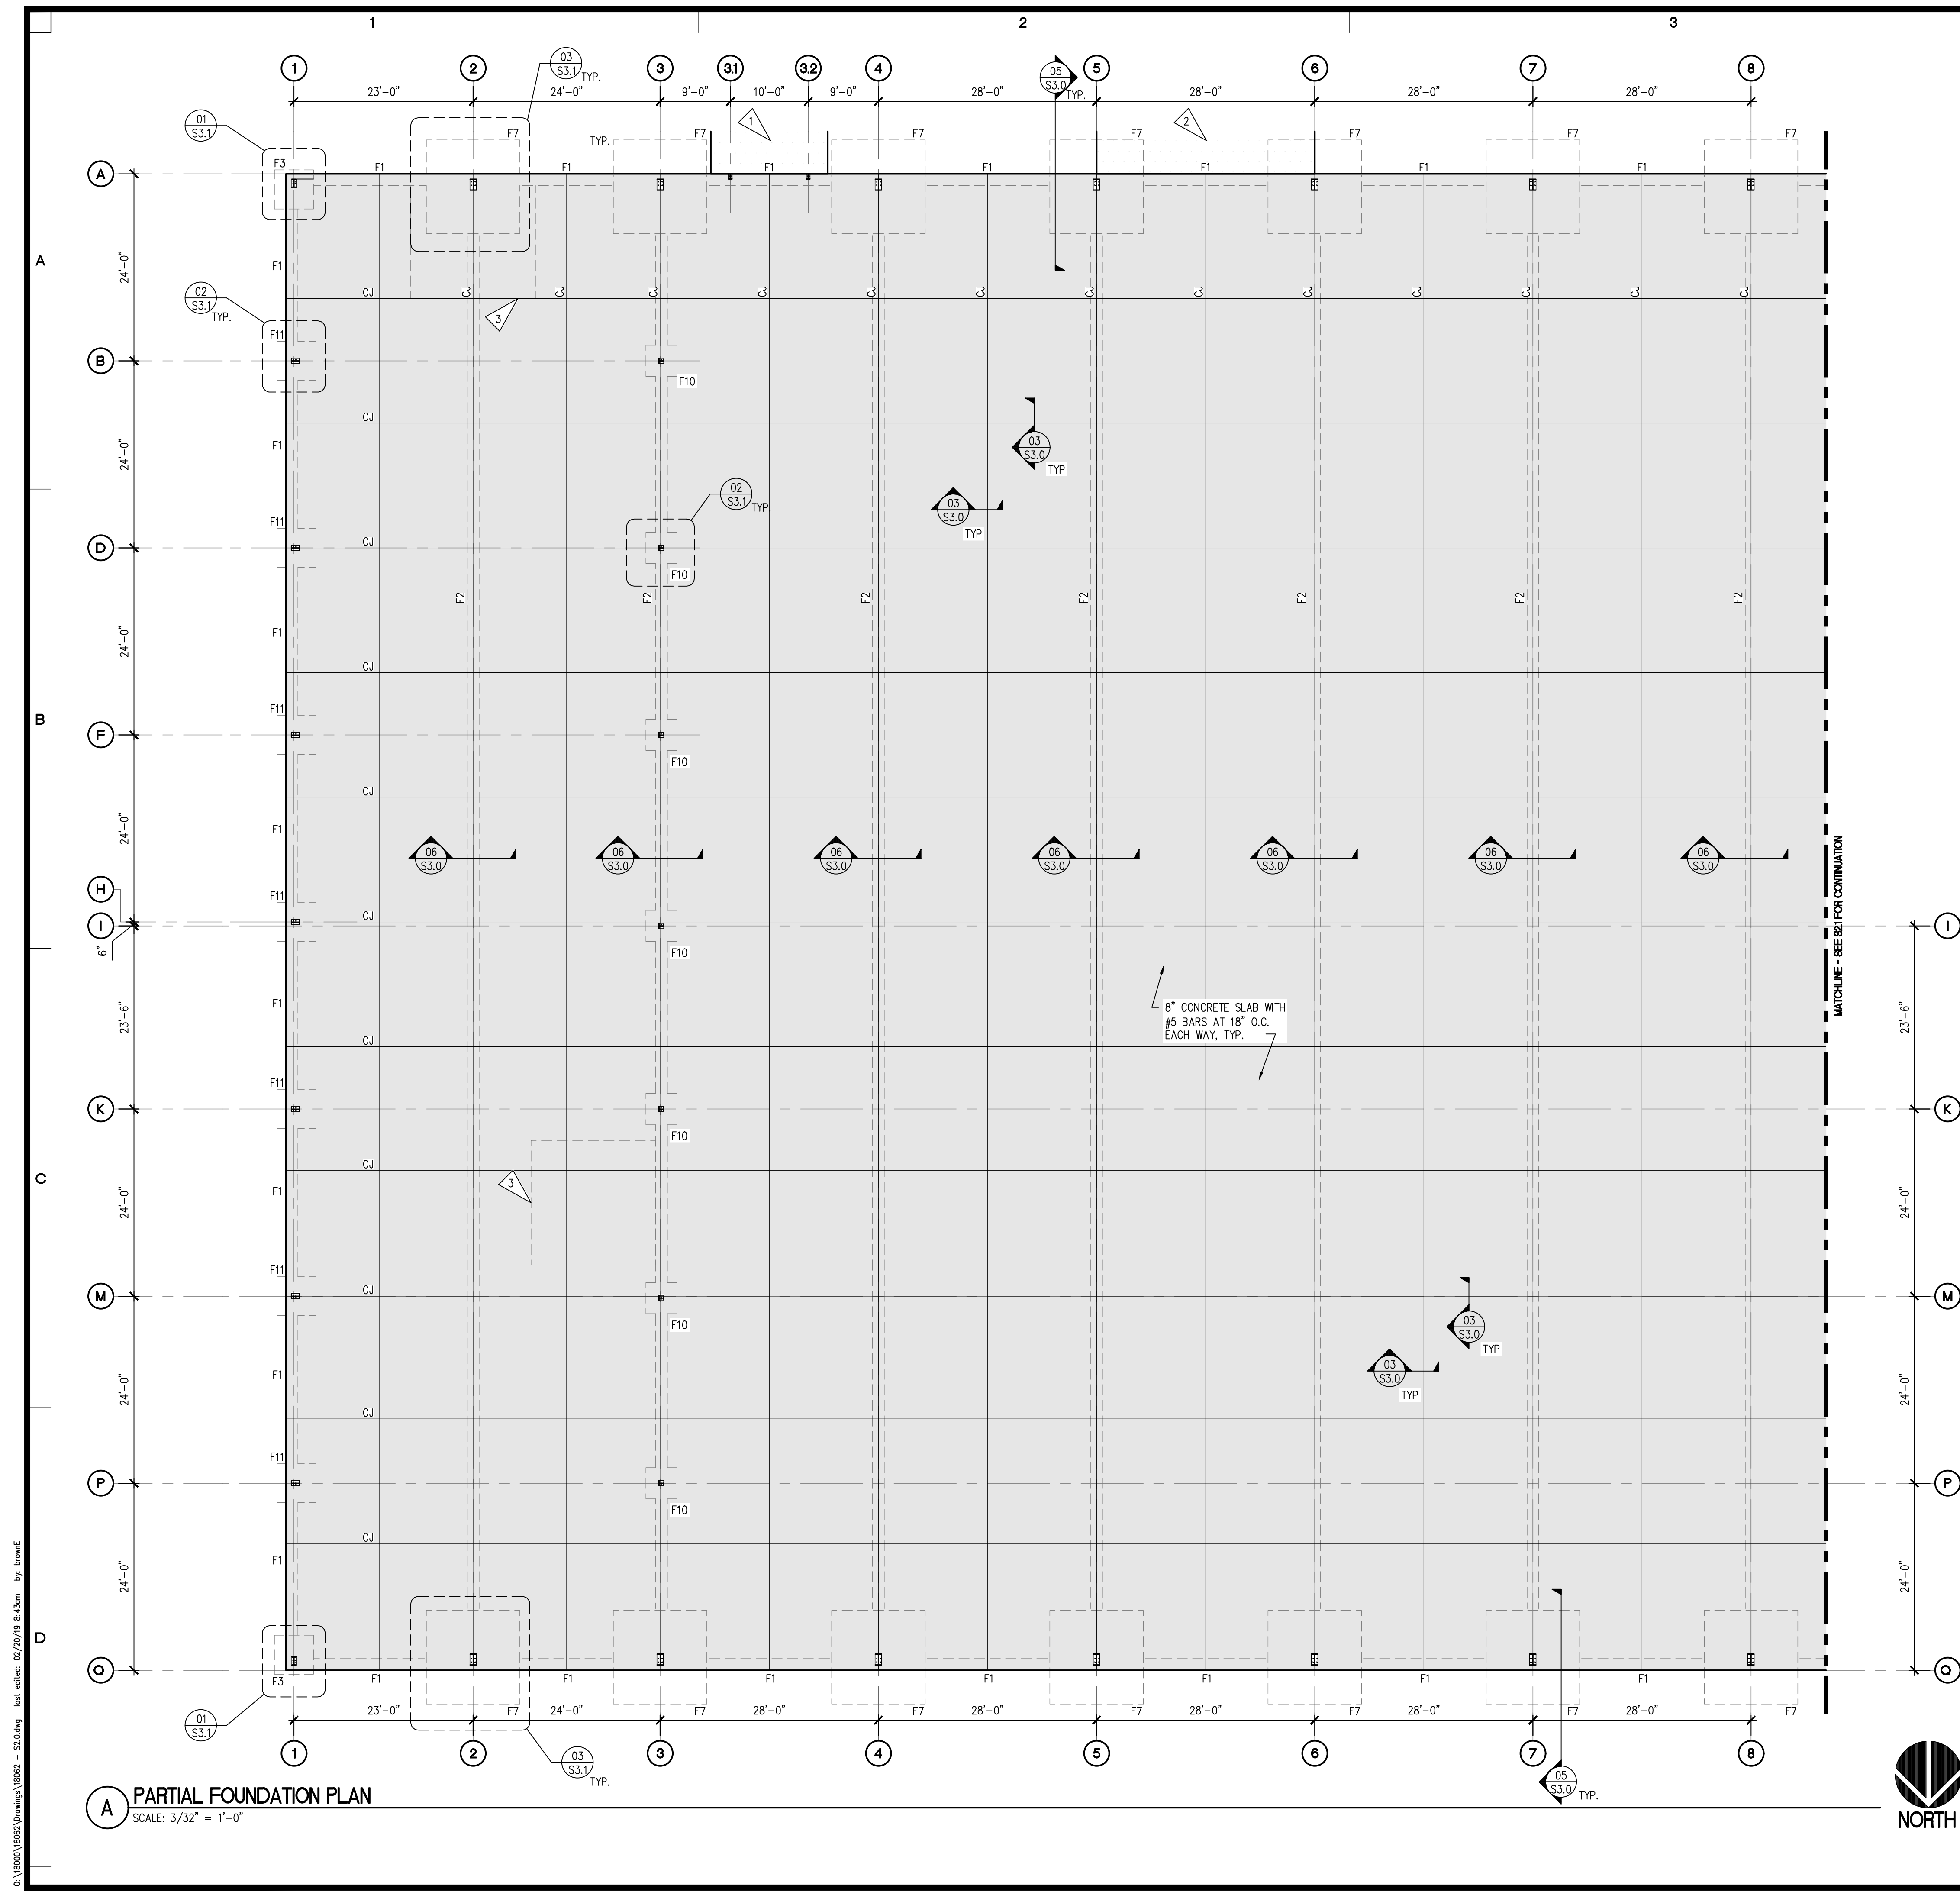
1 2 3

A B C D

1 2 3 3.1 3.2 4 5 6 7 8

23'-0" 24'-0" 9'-0" 10'-0" 9'-0" 28'-0" 28'-0" 28'-0" 28'-0"

01 S3.1

03 S3.1 TYP.

05 S3.0 TYP.

1 2 3

TYP.

F3 F1 F7 F11 F10 F2 CJ

02 S3.1 TYP.

03 S3.0 TYP

06 S3.0

8" CONCRETE SLAB WITH #5 BARS AT 18" O.C. EACH WAY, TYP.

MATCHLINE - SEE S2.1 FOR CONTINUATION

A B D F H I K M P Q

24'-0" 24'-0" 24'-0" 24'-0" 6" 23'-6" 24'-0" 24'-0" 24'-0"

23'-6" 24'-0" 24'-0" 24'-0"

23'-0" 24'-0" 28'-0" 28'-0" 28'-0" 28'-0" 28'-0"

A PARTIAL FOUNDATION PLAN
SCALE: 3/32" = 1'-0"

NORTH

o:\18000\18062\Drawings\18062 - S2.0.dwg last edited: 02/20/19 8:43am by: brownE